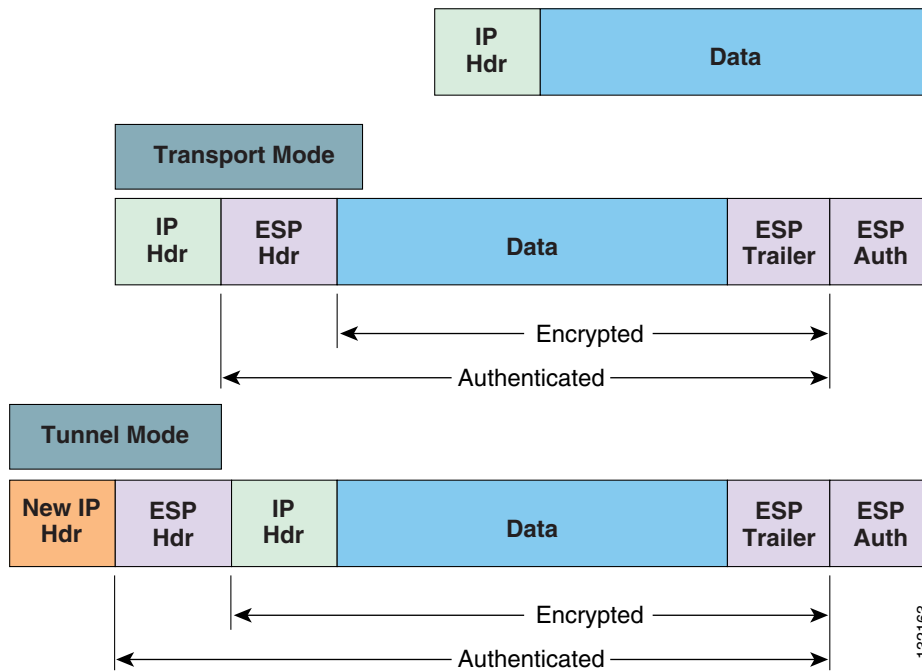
IP Hdr

Data

Transport Mode

IP Hdr

ESP Hdr

Data

ESP Trailer

ESP Auth

Encrypted

Authenticated

Tunnel Mode

New IP Hdr

ESP Hdr

IP Hdr

Data

ESP Trailer

ESP Auth

Encrypted

Authenticated

132163